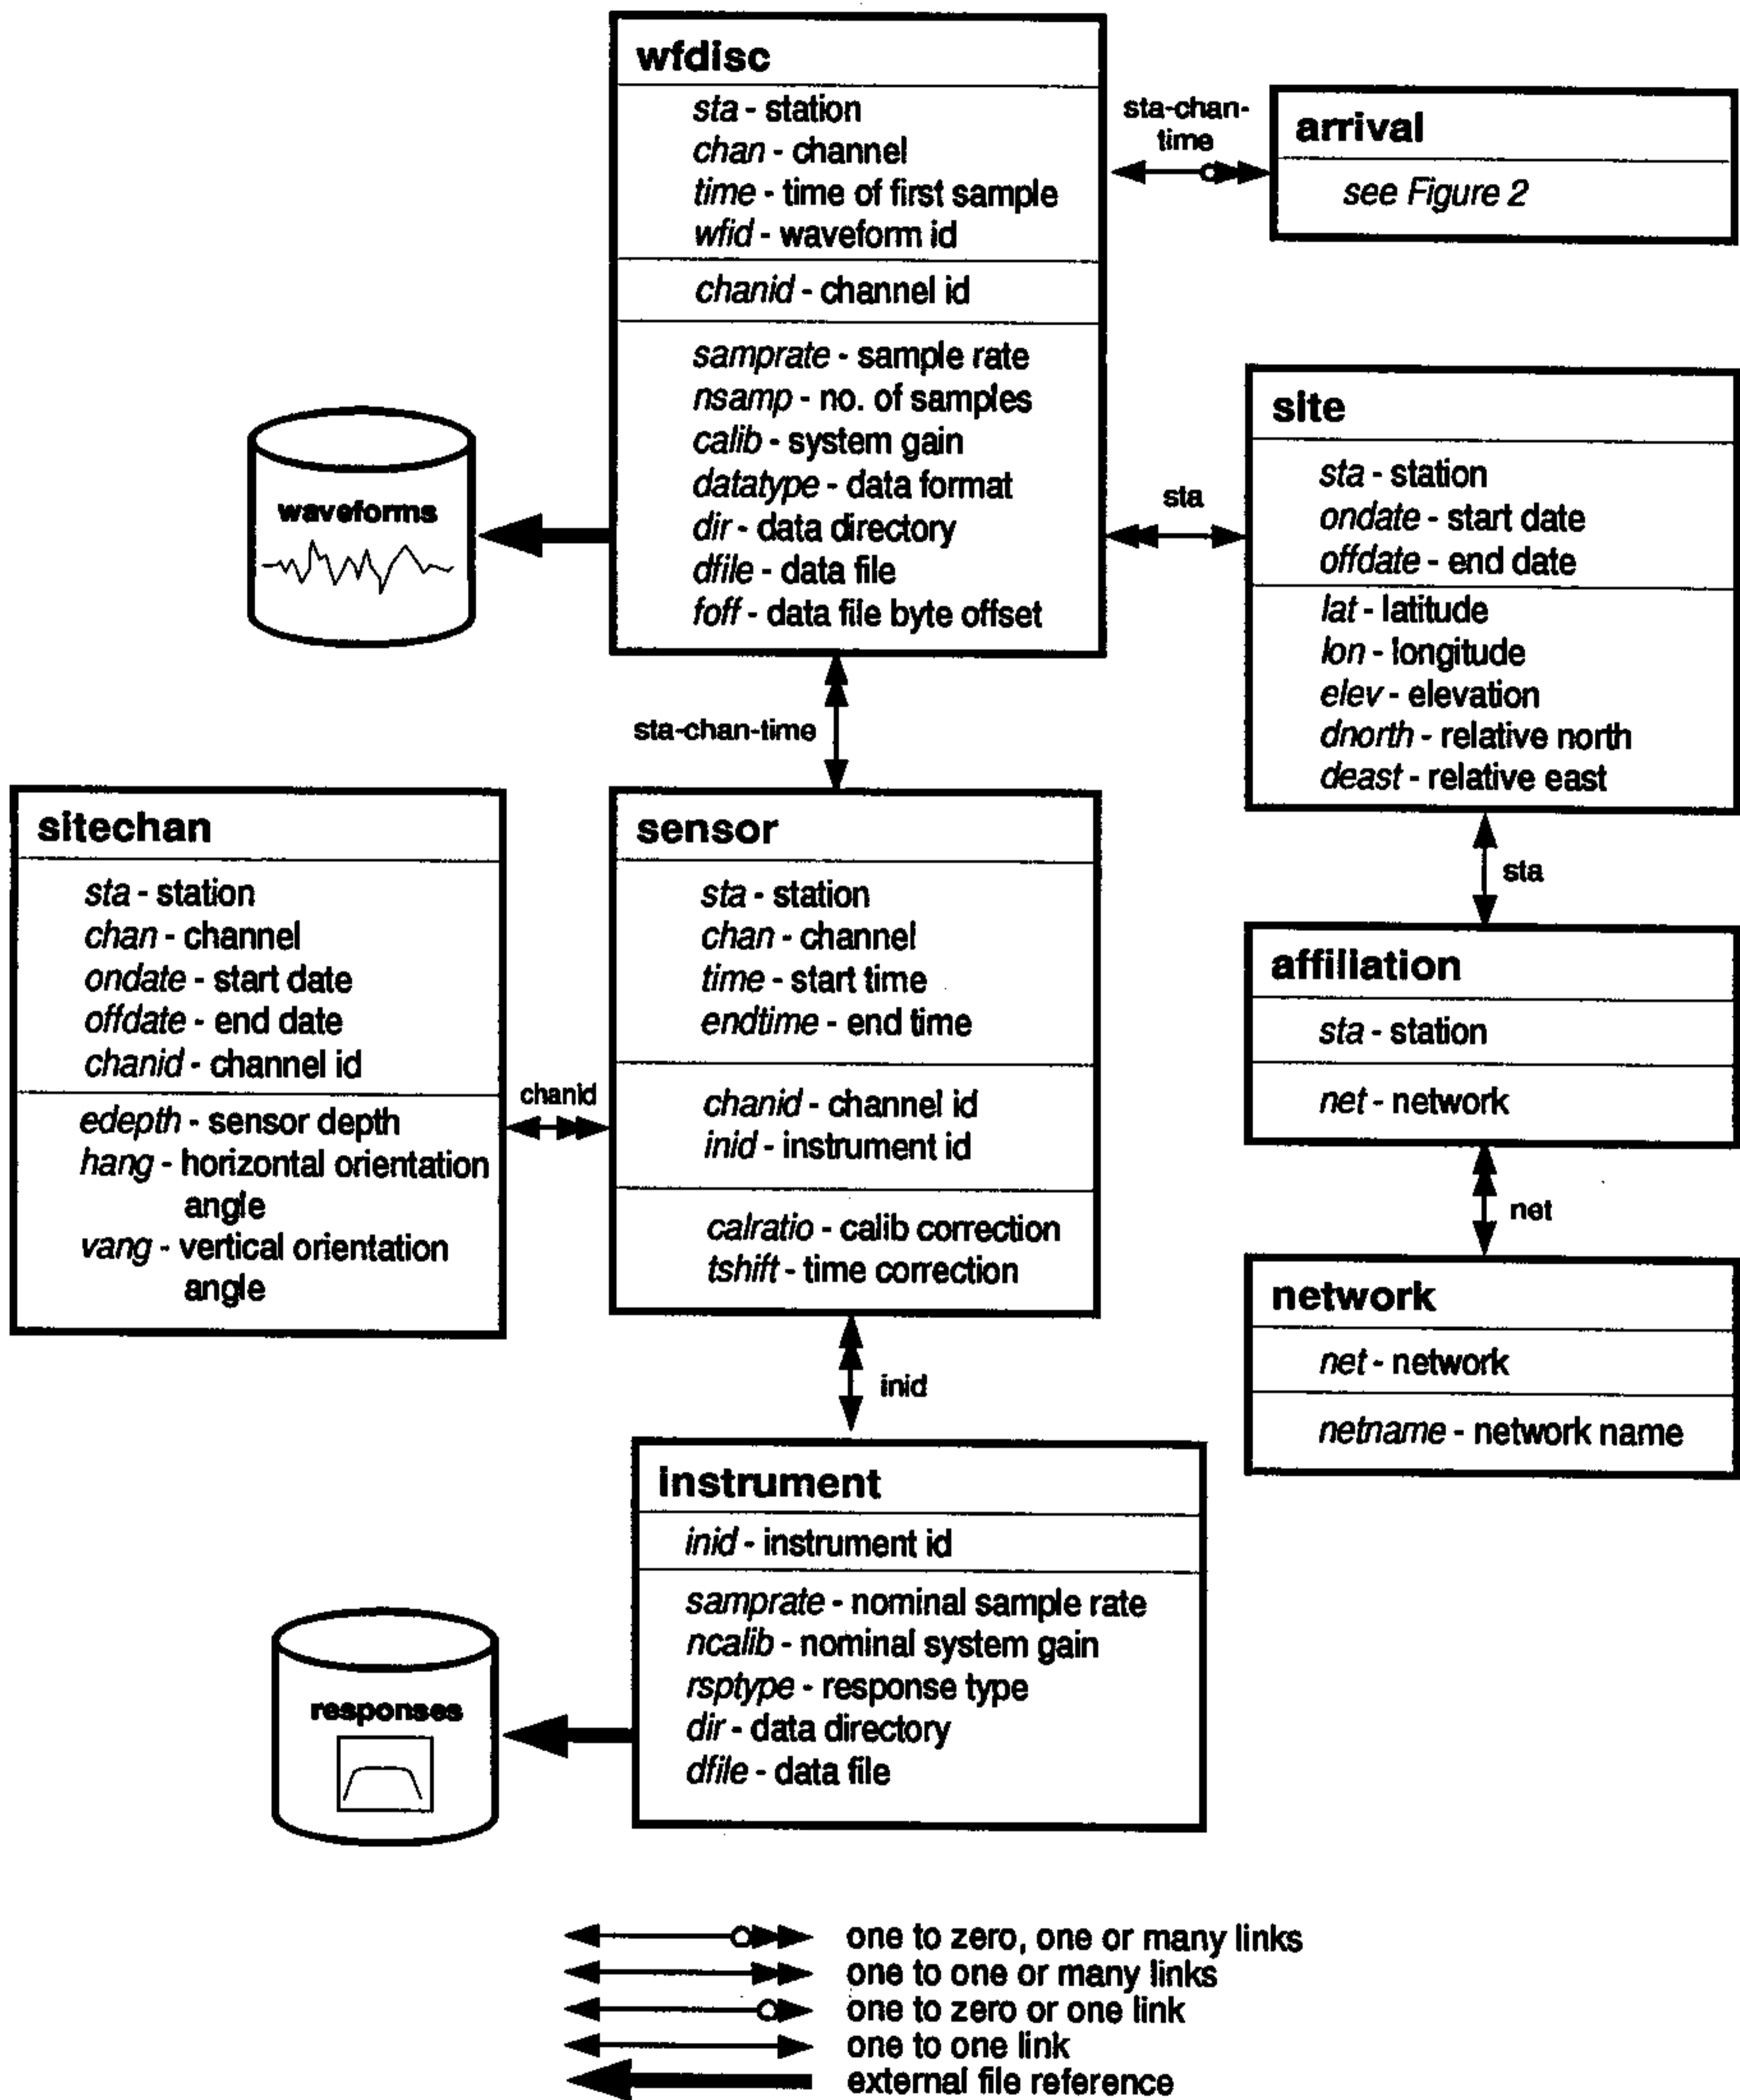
wfdisc

sta - station
chan - channel
time - time of first sample
wfid - waveform id

chanid - channel id

samprate - sample rate
nsamp - no. of samples
calib - system gain
datatype - data format
dir - data directory
dfile - data file
foff - data file byte offset

sta-chan-time

arrival

see Figure 2

waveforms

site

sta - station
ondate - start date
offdate - end date

lat - latitude
lon - longitude
elev - elevation
dnorth - relative north
deast - relative east

sta

sta-chan-time

sitechan

sta - station
chan - channel
ondate - start date
offdate - end date
chanid - channel id

edepth - sensor depth
hang - horizontal orientation angle
vang - vertical orientation angle

chanid

sensor

sta - station
chan - channel
time - start time
endtime - end time

chanid - channel id
inid - instrument id

calratio - calib correction
tshift - time correction

sta

affiliation

sta - station

net - network

net

network

net - network

netname - network name

inid

instrument

inid - instrument id

samprate - nominal sample rate
ncalib - nominal system gain
rsptype - response type
dir - data directory
dfile - data file

responses

one to zero, one or many links
one to one or many links
one to zero or one link
one to one link
external file reference